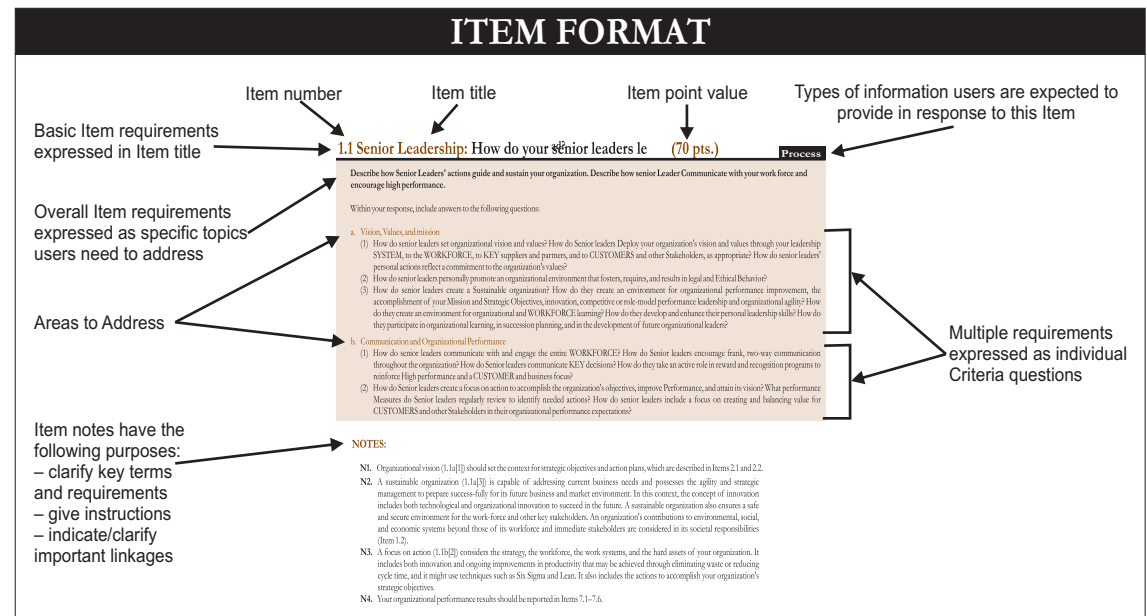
ITEM FORMAT

Item number

Item title

Item point value

Types of information users are expected to provide in response to this Item

Basic Item requirements expressed in Item title

1.1 Senior Leadership: How do your senior leaders le (70 pts.)

Process

Describe how Senior Leaders' actions guide and sustain your organization. Describe how senior Leader Communicate with your work force and encourage high performance.

Overall Item requirements expressed as specific topics users need to address

Within your response, include answers to the following questions:

a. Vision, Values, and mission

(1) How do senior leaders set organizational vision and values? How do Senior leaders Deploy your organization's vision and values through your leadership SYSTEM, to the WORKFORCE, to KEY suppliers and partners, and to CUSTOMERS and other Stakeholders, as appropriate? How do senior leaders' personal actions reflect a commitment to the organization's values?

(2) How do senior leaders personally promote an organizational environment that fosters, requires, and results in legal and Ethical Behavior?

(3) How do senior leaders create a Sustainable organization? How do they create an environment for organizational performance improvement, the accomplishment of your Mission and Strategic Objectives, innovation, competitive or role-model performance leadership and organizational agility? How do they create an environment for organizational and WORKFORCE learning? How do they develop and enhance their personal leadership skills? How do they participate in organizational learning, in succession planning, and in the development of future organizational leaders?

Areas to Address

b. Communication and Organizational Performance

(1) How do senior leaders communicate with and engage the entire WORKFORCE? How do Senior leaders encourage frank, two-way communication throughout the organization? How do Senior leaders communicate KEY decisions? How do they take an active role in reward and recognition programs to reinforce High performance and a CUSTOMER and business focus?

(2) How do Senior leaders create a focus on action to accomplish the organization's objectives, improve Performance, and attain its vision? What performance Measures do Senior leaders regularly review to identify needed actions? How do senior leaders include a focus on creating and balancing value for CUSTOMERS and other Stakeholders in their organizational performance expectations?

Multiple requirements expressed as individual Criteria questions

Item notes have the following purposes:
– clarify key terms and requirements
– give instructions
– indicate/clarify important linkages

NOTES:

N1. Organizational vision (1.1a[1]) should set the context for strategic objectives and action plans, which are described in Items 2.1 and 2.2.

N2. A sustainable organization (1.1a[3]) is capable of addressing current business needs and possesses the agility and strategic management to prepare success-fully for its future business and market environment. In this context, the concept of innovation includes both technological and organizational innovation to succeed in the future. A sustainable organization also ensures a safe and secure environment for the work-force and other key stakeholders. An organization's contributions to environmental, social, and economic systems beyond those of its workforce and immediate stakeholders are considered in its societal responsibilities (Item 1.2).

N3. A focus on action (1.1b[2]) considers the strategy, the workforce, the work systems, and the hard assets of your organization. It includes both innovation and ongoing improvements in productivity that may be achieved through eliminating waste or reducing cycle time, and it might use techniques such as Six Sigma and Lean. It also includes the actions to accomplish your organization's strategic objectives.

N4. Your organizational performance results should be reported in Items 7.1–7.6.